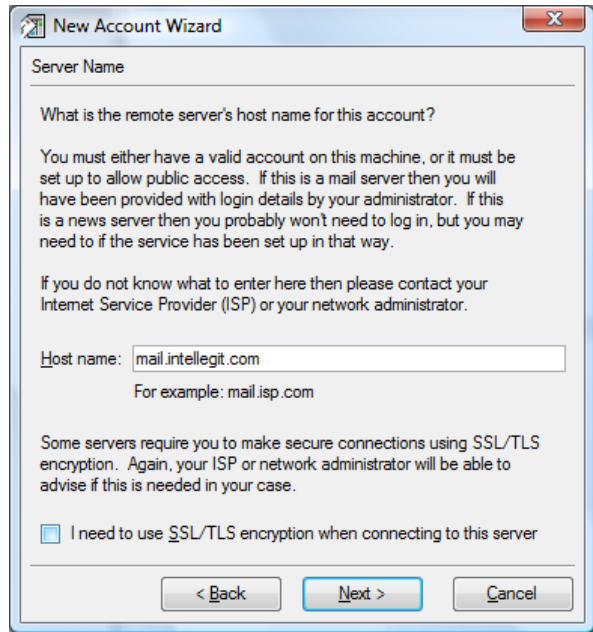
New Account Wizard

Server Name

What is the remote server's host name for this account?

You must either have a valid account on this machine, or it must be set up to allow public access. If this is a mail server then you will have been provided with login details by your administrator. If this is a news server then you probably won't need to log in, but you may need to if the service has been set up in that way.

If you do not know what to enter here then please contact your Internet Service Provider (ISP) or your network administrator.

Host name: mail.intellegit.com

For example: mail.isp.com

Some servers require you to make secure connections using SSL/TLS encryption. Again, your ISP or network administrator will be able to advise if this is needed in your case.

I need to use SSL/TLS encryption when connecting to this server

< Back | Next > | Cancel